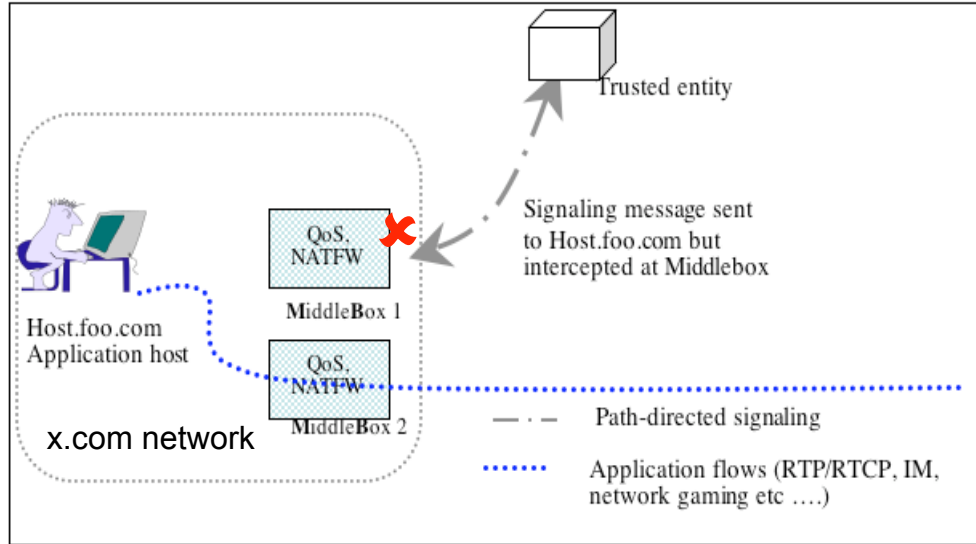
Trusted entity

Signaling message sent to Host.foo.com but intercepted at Middlebox

QoS, NATFW

MiddleBox 1

Host.foo.com Application host

QoS, NATFW

MiddleBox 2

x.com network

Path-directed signaling

Application flows (RTP/RTCP, IM, network gaming etc ….)